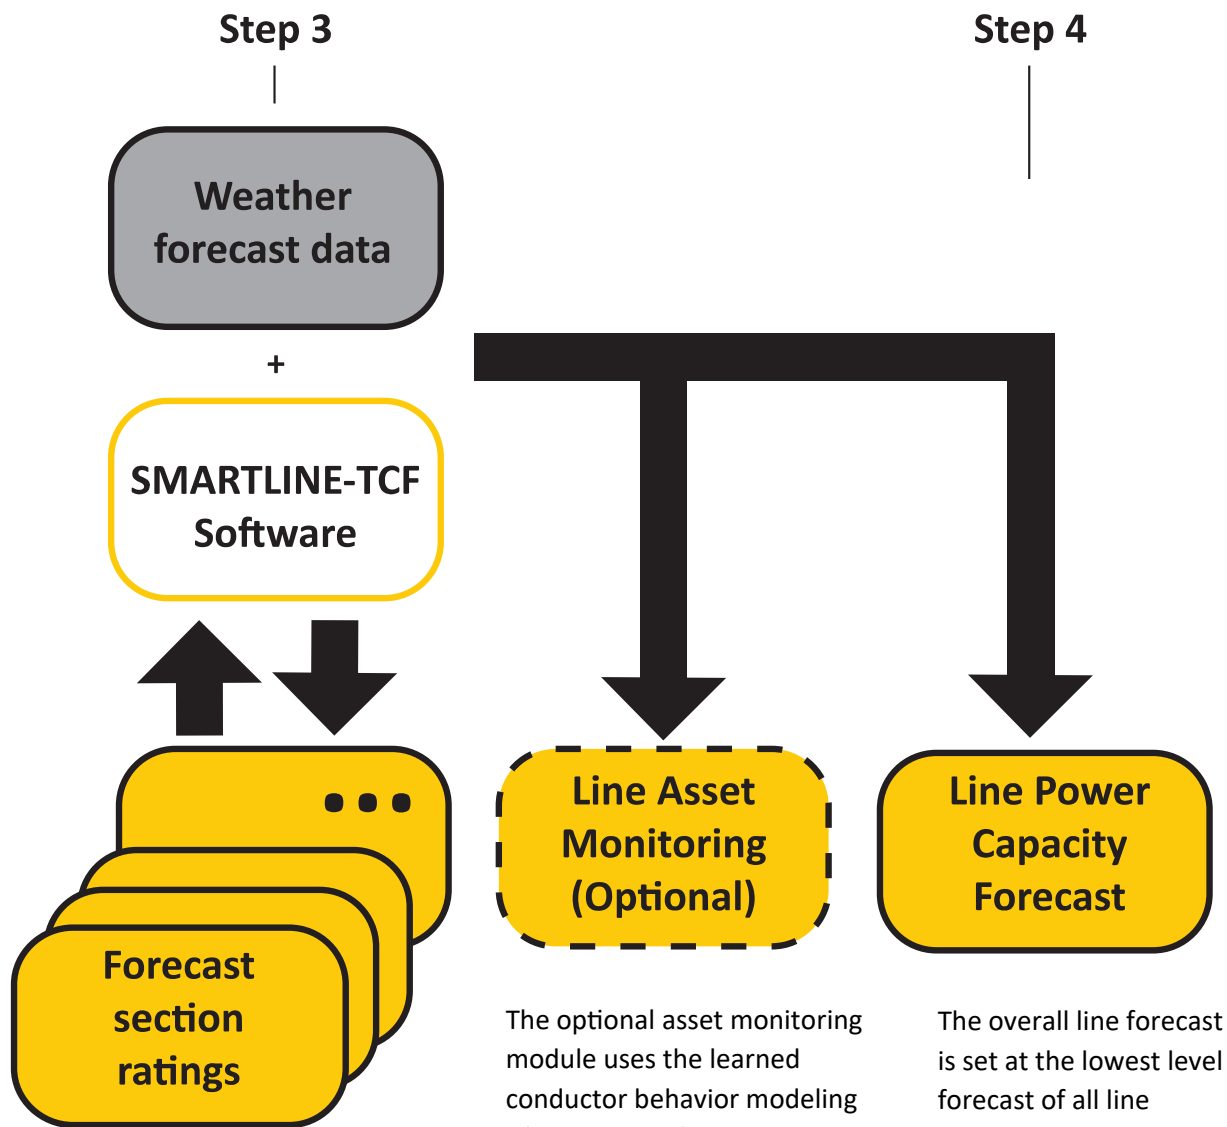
Step 3

Step 4

Weather forecast data

+

SMARTLINE-TCF Software

Forecast section ratings

Line Asset Monitoring (Optional)

Line Power Capacity Forecast

The optional asset monitoring module uses the learned conductor behavior modeling

The overall line forecast is set at the lowest level forecast of all line